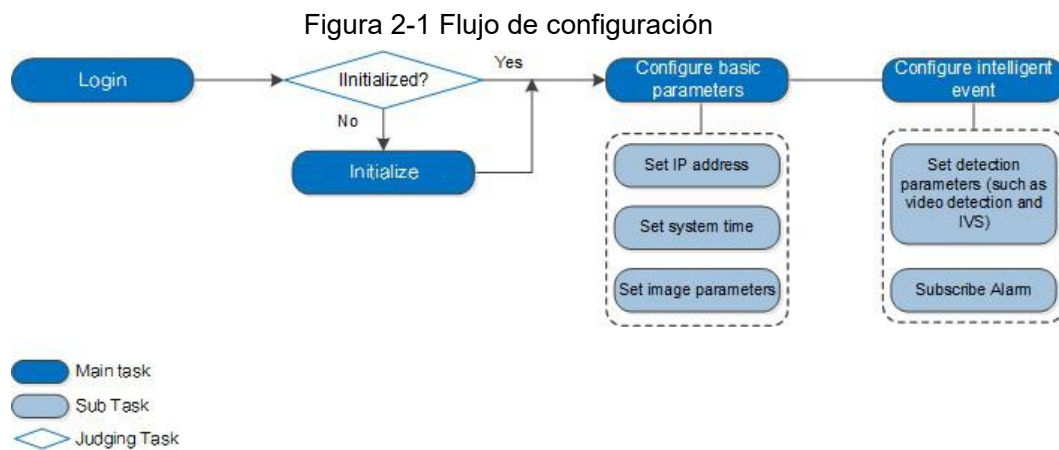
Figura 2-1 Flujo de configuración

Login

IInitialized?

Yes

No

Initialize

Configure basic parameters

Set IP address

Set system time

Set image parameters

Configure intelligent event

Set detection parameters (such as video detection and IVS)

Subscribe Alarm

Main task

Sub Task

Judging Task